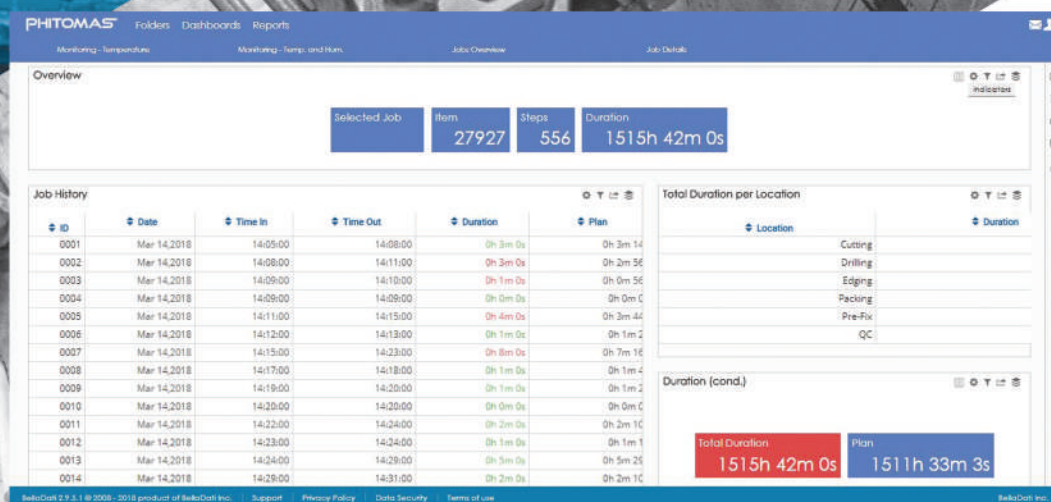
PHITOMAS Folders Dashboards Reports

Monitoring - Temperature Monitoring - Temp. and Hum. Jobs Overview Job Details

Overview

Indicators

Selected Job

Item 27927

Steps 556

Duration 1515h 42m 0s

Job History

| ID | Date | Time In | Time Out | Duration | Plan |
|---|---|---|---|---|---|
| 0001 | Mar 14,2018 | 14:05:00 | 14:08:00 | 0h 3m 0s | 0h 3m 14 |
| 0002 | Mar 14,2018 | 14:08:00 | 14:11:00 | 0h 3m 0s | 0h 2m 56 |
| 0003 | Mar 14,2018 | 14:09:00 | 14:10:00 | 0h 1m 0s | 0h 0m 56 |
| 0004 | Mar 14,2018 | 14:09:00 | 14:09:00 | 0h 0m 0s | 0h 0m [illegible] |
| 0005 | Mar 14,2018 | 14:11:00 | 14:15:00 | 0h 4m 0s | 0h 3m 44 |
| 0006 | Mar 14,2018 | 14:12:00 | 14:13:00 | 0h 1m 0s | 0h 1m 2 |
| 0007 | Mar 14,2018 | 14:15:00 | 14:23:00 | 0h 8m 0s | 0h 7m 16 |
| 0008 | Mar 14,2018 | 14:17:00 | 14:18:00 | 0h 1m 0s | 0h 1m 4 |
| 0009 | Mar 14,2018 | 14:19:00 | 14:20:00 | 0h 1m 0s | 0h 1m 2 |
| 0010 | Mar 14,2018 | 14:20:00 | 14:20:00 | 0h 0m 0s | 0h 0m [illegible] |
| 0011 | Mar 14,2018 | 14:22:00 | 14:24:00 | 0h 2m 0s | 0h 2m 10 |
| 0012 | Mar 14,2018 | 14:23:00 | 14:24:00 | 0h 1m 0s | 0h 1m 1 |
| 0013 | Mar 14,2018 | 14:24:00 | 14:29:00 | 0h 5m 0s | 0h 5m 25 |
| 0014 | Mar 14,2018 | 14:29:00 | 14:31:00 | 0h 2m 0s | 0h 2m 10 |

Total Duration per Location

| Location | Duration |
|---|---|
| Cutting | |
| Drilling | |
| Edging | |
| Packing | |
| Pre-Fix | |
| QC | |

Duration (cond.)

Total Duration 1515h 42m 0s

Plan 1511h 33m 3s

BellaDati 2.9.3.1 © 2008 - 2018 product of BellaDati Inc. | Support | Privacy Policy | Data Security | Terms of use BellaDati Inc.